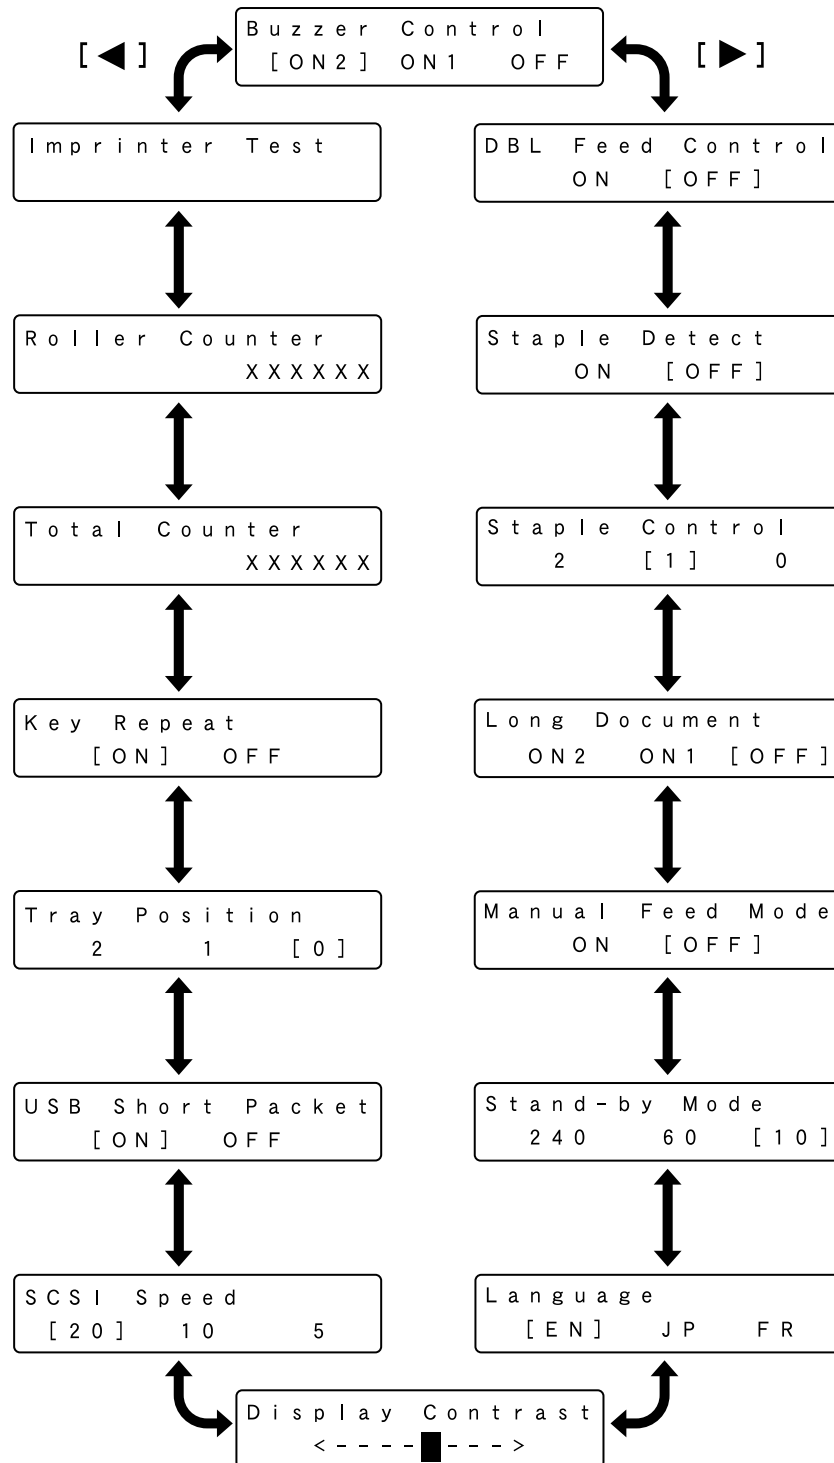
Buzzer Control
[ON2] ON1 OFF

[◀]

[▶]

Imprinter Test

Roller Counter
XXXXXX

Total Counter
XXXXXX

Key Repeat
[ON] OFF

Tray Position
2 1 [0]

USB Short Packet
[ON] OFF

SCSI Speed
[20] 10 5

DBL Feed Control
ON [OFF]

Staple Detect
ON [OFF]

Staple Control
2 [1] 0

Long Document
ON2 ON1 [OFF]

Manual Feed Mode
ON [OFF]

Stand-by Mode
240 60 [10]

Language
[EN] JP FR

Display Contrast
<----█--->